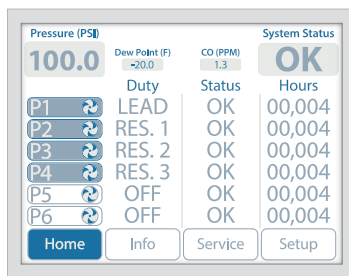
Pressure (PSI)
100.0
Dew Point (F)
-20.0
CO (PPM)
1.3
System Status
OK

| | Duty | Status | Hours |
|---|---|---|---|
| P1 | LEAD | OK | 00,004 |
| P2 | RES. 1 | OK | 00,004 |
| P3 | RES. 2 | OK | 00,004 |
| P4 | RES. 3 | OK | 00,004 |
| P5 | OFF | OK | 00,004 |
| P6 | OFF | OK | 00,004 |

Home
Info
Service
Setup